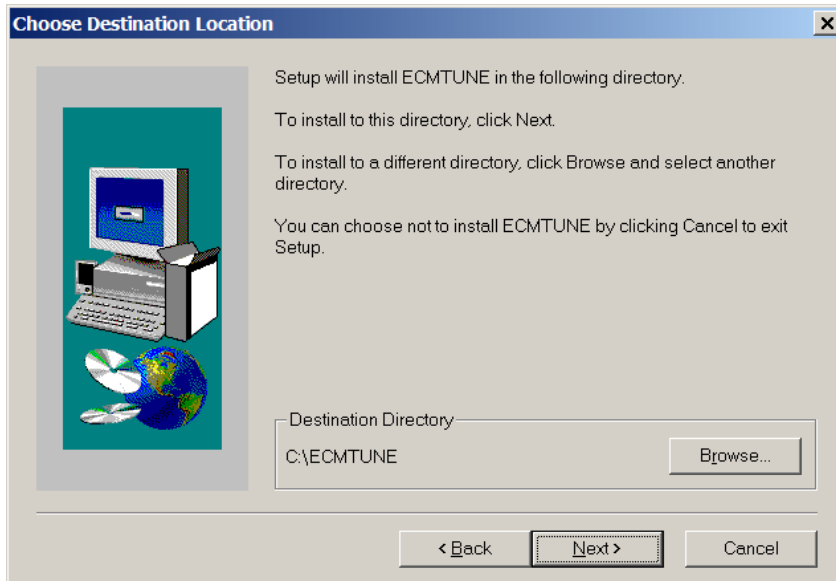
Choose Destination Location

Setup will install ECMTUNE in the following directory.

To install to this directory, click Next.

To install to a different directory, click Browse and select another directory.

You can choose not to install ECMTUNE by clicking Cancel to exit Setup.

Destination Directory

C:\ECMTUNE

Browse...

< Back

Next >

Cancel